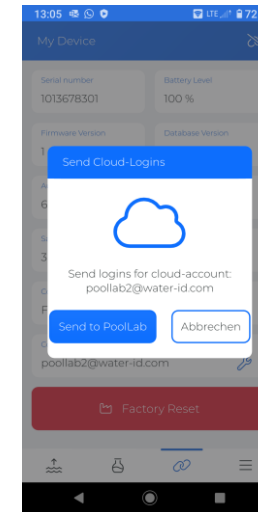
13:05 LTE 72

My Device

Serial number
1013678301

Battery Level
100 %

Firmware Version
1

Database Version

6

3

F

Send Cloud-Logins

Send logins for cloud-account:
poollab2@water-id.com

Send to PoolLab

Abbrechen

poollab2@water-id.com

Factory Reset